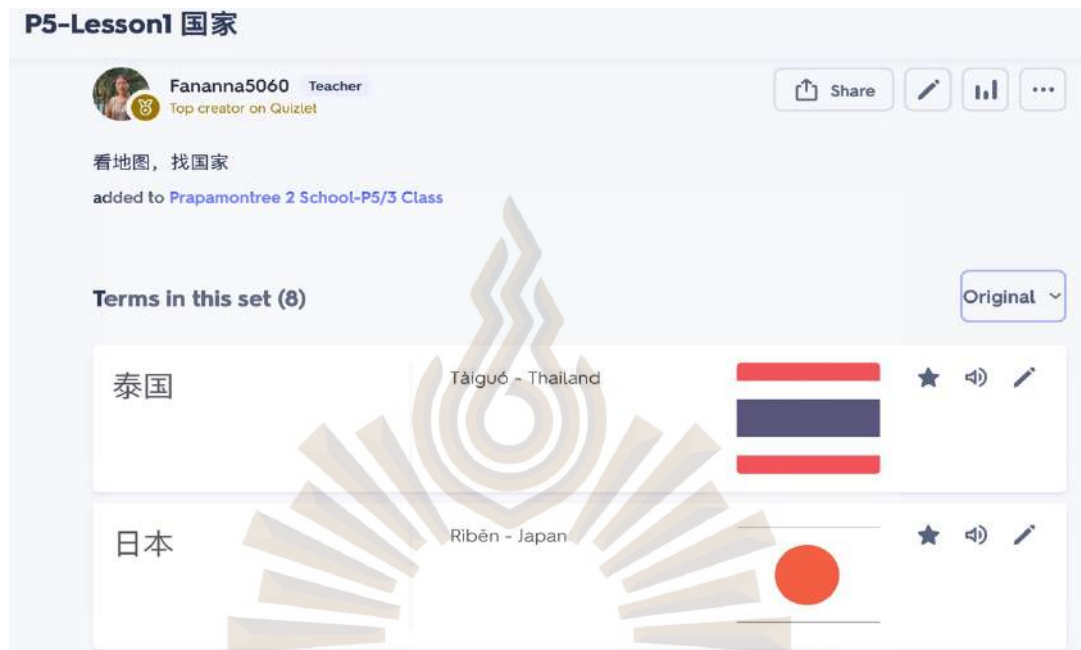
P5-Lesson1 国家

Fananna5060 Teacher
Top creator on Quizlet

Share

看地图，找国家

added to Prapamontree 2 School-P5/3 Class

Terms in this set (8)

Original

泰国

Tàiguó - Thailand

日本

Rìběn - Japan